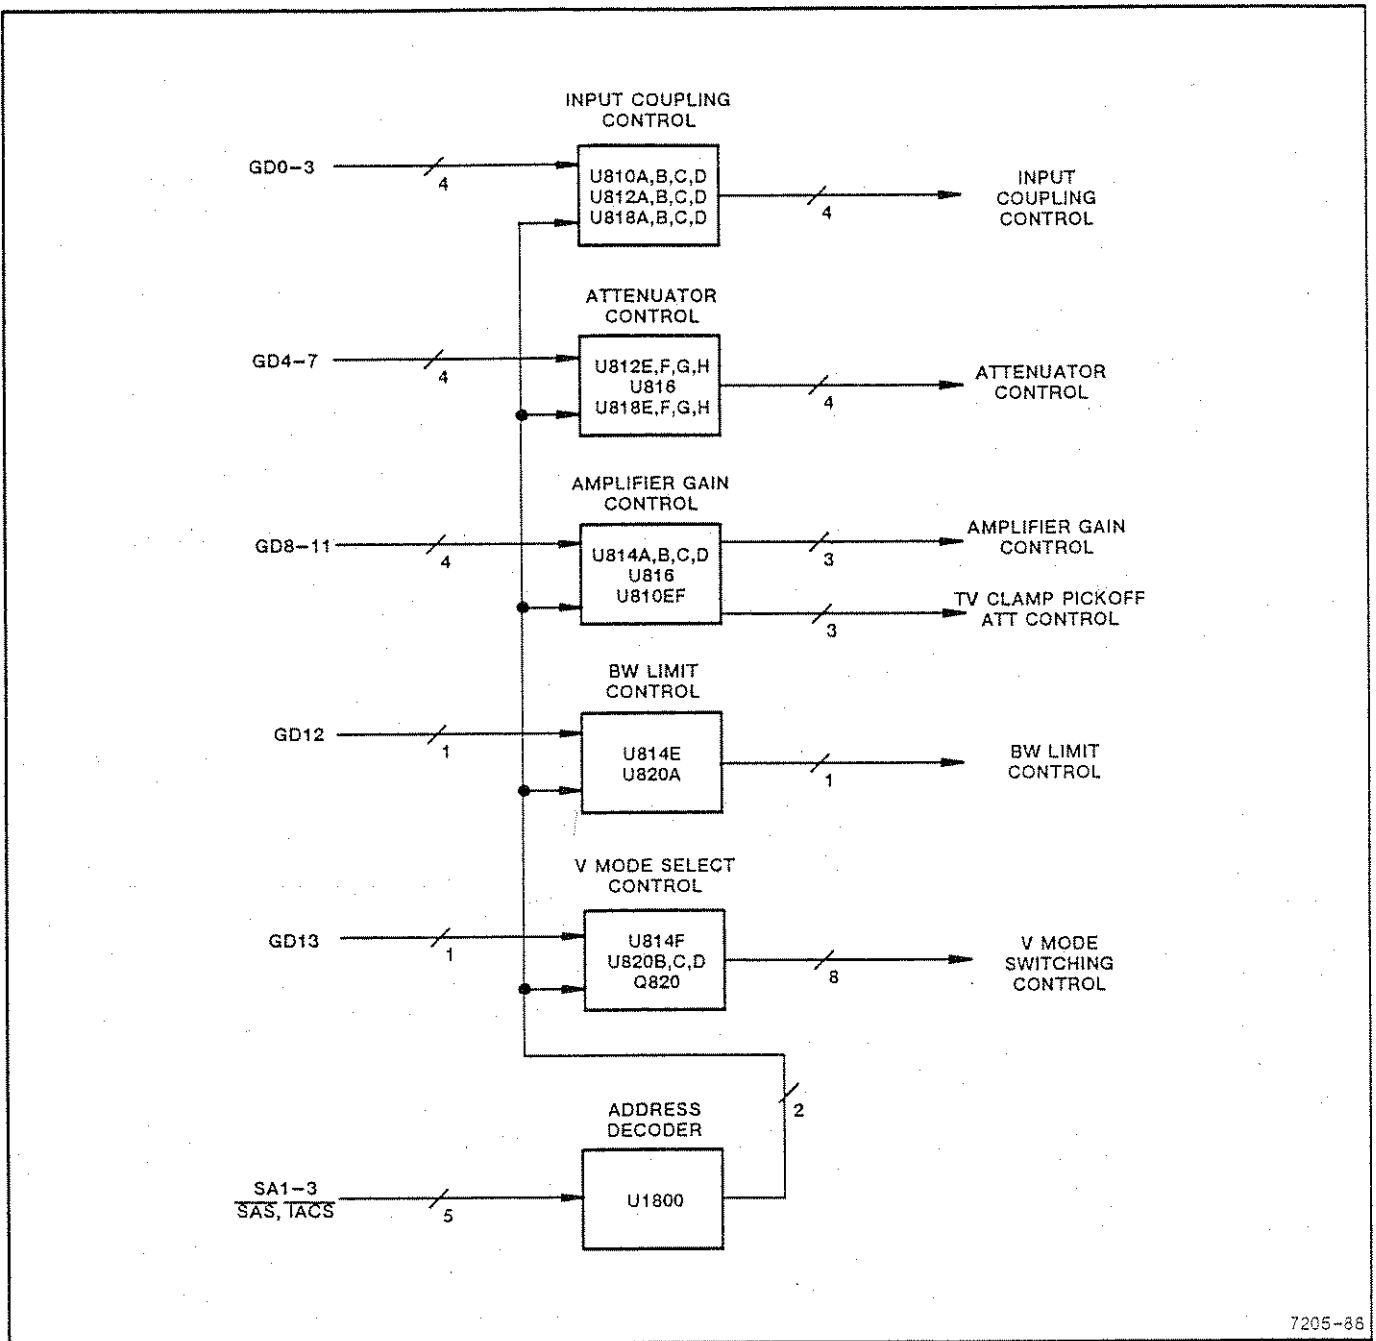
INPUT COUPLING CONTROL

GD0–3
4
U810A,B,C,D
U812A,B,C,D
U818A,B,C,D
4
INPUT COUPLING CONTROL

ATTENUATOR CONTROL

GD4–7
4
U812E,F,G,H
U816
U818E,F,G,H
4
ATTENUATOR CONTROL

AMPLIFIER GAIN CONTROL

GD8–11
4
U814A,B,C,D
U816
U810EF
3
AMPLIFIER GAIN CONTROL
3
TV CLAMP PICKOFF ATT CONTROL

BW LIMIT CONTROL

GD12
1
U814E
U820A
1
BW LIMIT CONTROL

V MODE SELECT CONTROL

GD13
1
U814F
U820B,C,D
Q820
8
V MODE SWITCHING CONTROL

2

ADDRESS DECODER

SA1–3
$\overline{SAS}$, $\overline{IACS}$
5
U1800

7205–86